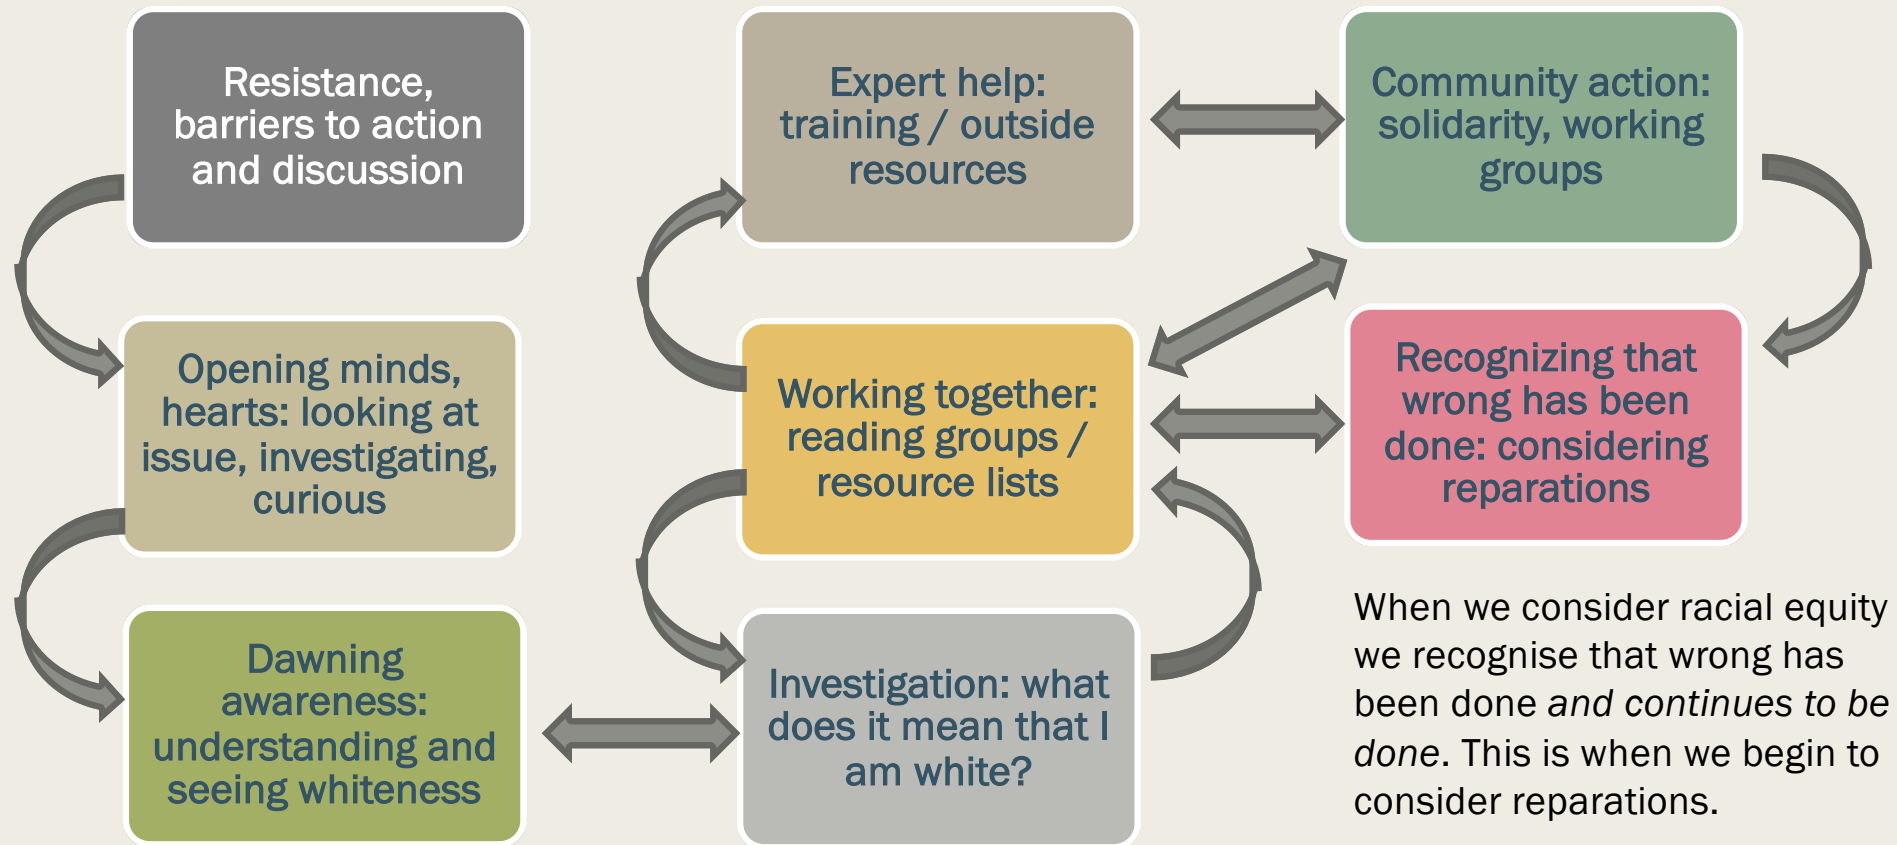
Resistance, barriers to action and discussion

Opening minds, hearts: looking at issue, investigating, curious

Dawning awareness: understanding and seeing whiteness

Expert help: training / outside resources

Working together: reading groups / resource lists

Investigation: what does it mean that I am white?

Community action: solidarity, working groups

Recognizing that wrong has been done: considering reparations

When we consider racial equity we recognise that wrong has been done *and continues to be done*. This is when we begin to consider reparations.